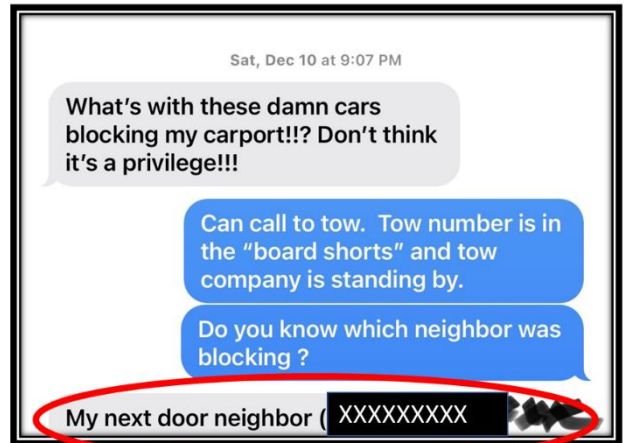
Sat, Dec 10 at 9:07 PM

What's with these damn cars blocking my carport!!? Don't think it's a privilege!!!

Can call to tow. Tow number is in the "board shorts" and tow company is standing by.

Do you know which neighbor was blocking ?

My next door neighbor ( XXXXXXXXX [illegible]